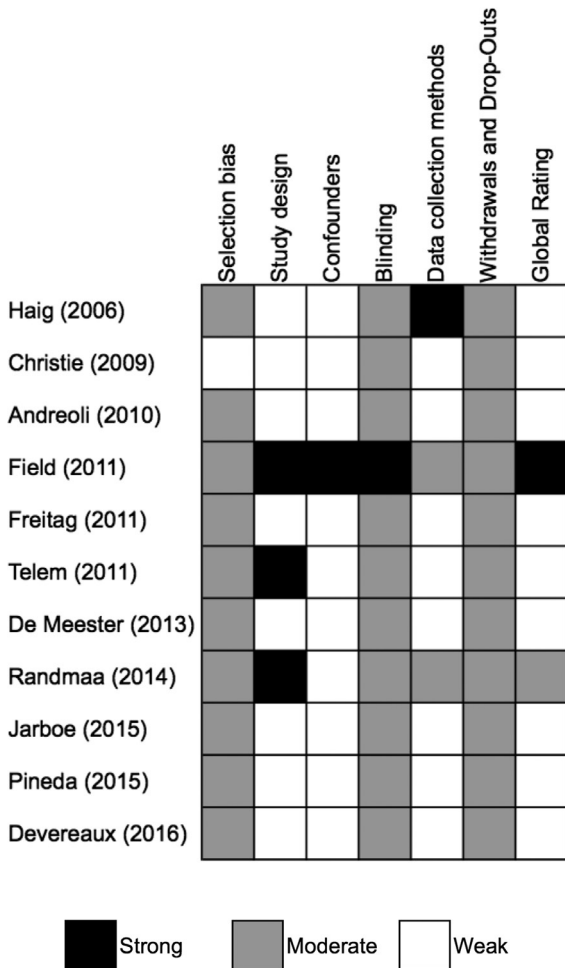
| | Selection bias | Study design | Confounders | Blinding | Data collection methods | Withdrawals and Drop-Outs | Global Rating |
|---|---|---|---|---|---|---|---|
| Haig (2006) | | | | | | | |
| Christie (2009) | | | | | | | |
| Andreoli (2010) | | | | | | | |
| Field (2011) | | | | | | | |
| Freitag (2011) | | | | | | | |
| Telem (2011) | | | | | | | |
| De Meester (2013) | | | | | | | |
| Randmaa (2014) | | | | | | | |
| Jarboe (2015) | | | | | | | |
| Pineda (2015) | | | | | | | |
| Devereaux (2016) | | | | | | | |

Strong Moderate Weak